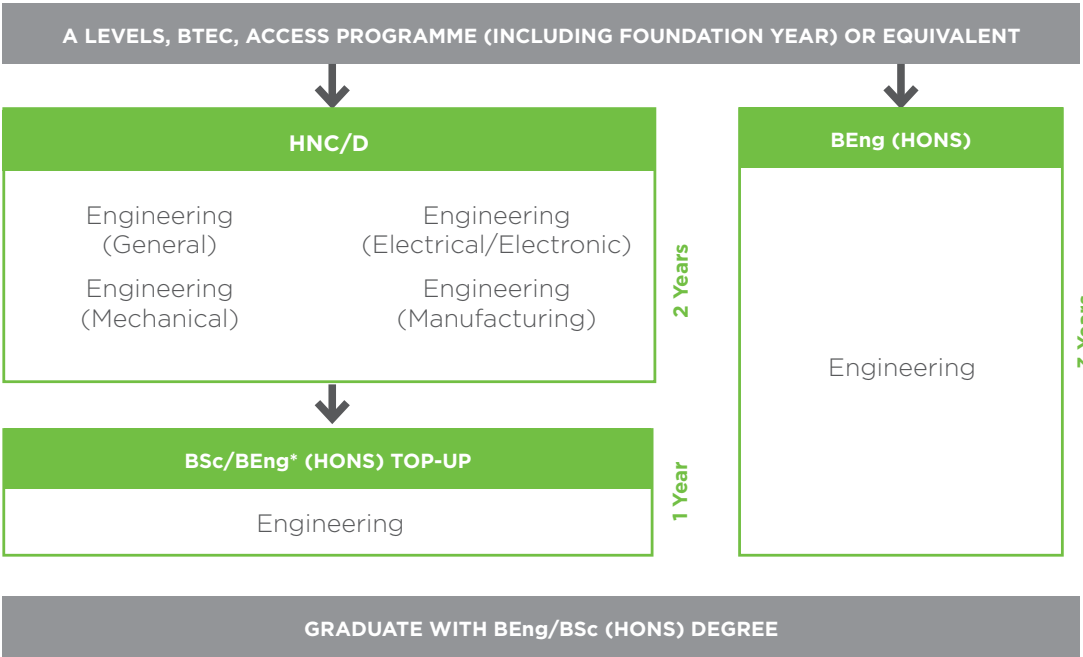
A LEVELS, BTEC, ACCESS PROGRAMME (INCLUDING FOUNDATION YEAR) OR EQUIVALENT

HNC/D

Engineering (General)

Engineering (Electrical/Electronic)

Engineering (Mechanical)

Engineering (Manufacturing)

2 Years

BSc/BEng* (HONS) TOP-UP

Engineering

1 Year

BEng (HONS)

Engineering

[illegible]

GRADUATE WITH BEng/BSc (HONS) DEGREE